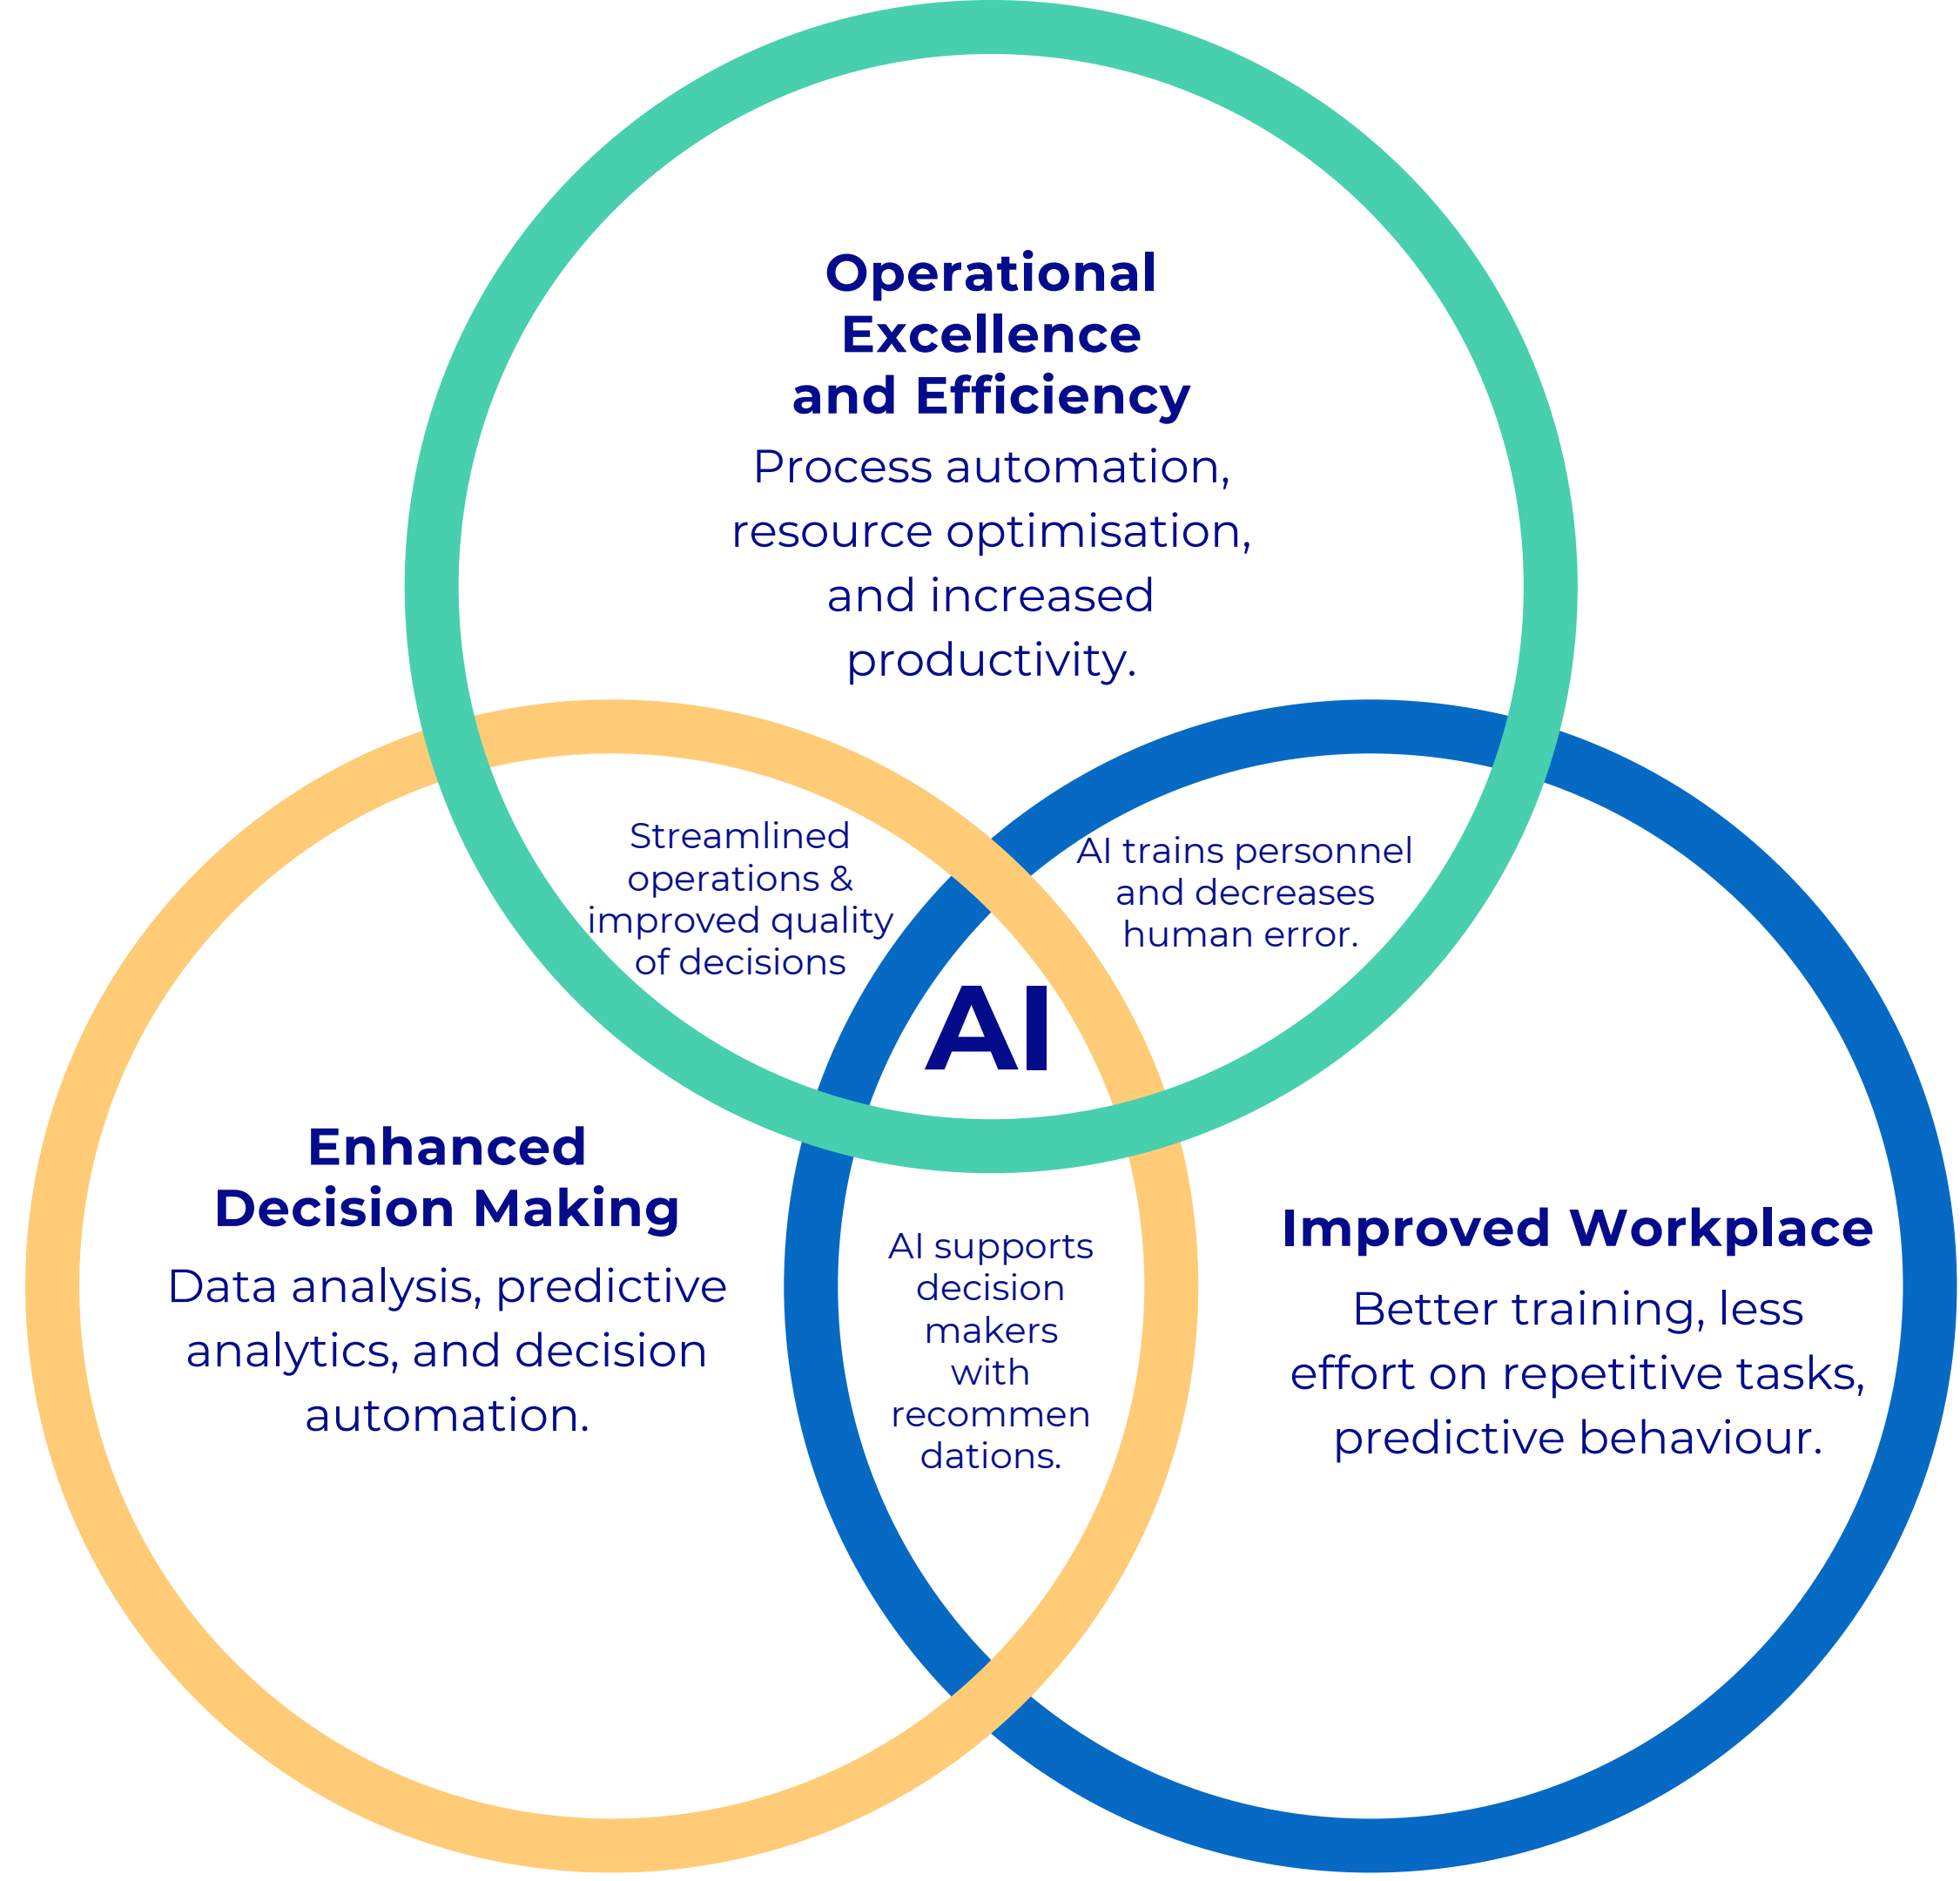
Operational Excellence and Efficiency

Process automation, resource optimisation, and increased productivity.

Streamlined operations & improved quality of decisions

AI trains personnel and decreases human error.

AI

Enhanced Decision Making

Data analysis, predictive analytics, and decision automation.

AI supports decision makers with recommen dations.

Improved Workplace

Better training, less effort on repetitive tasks, predictive behaviour.